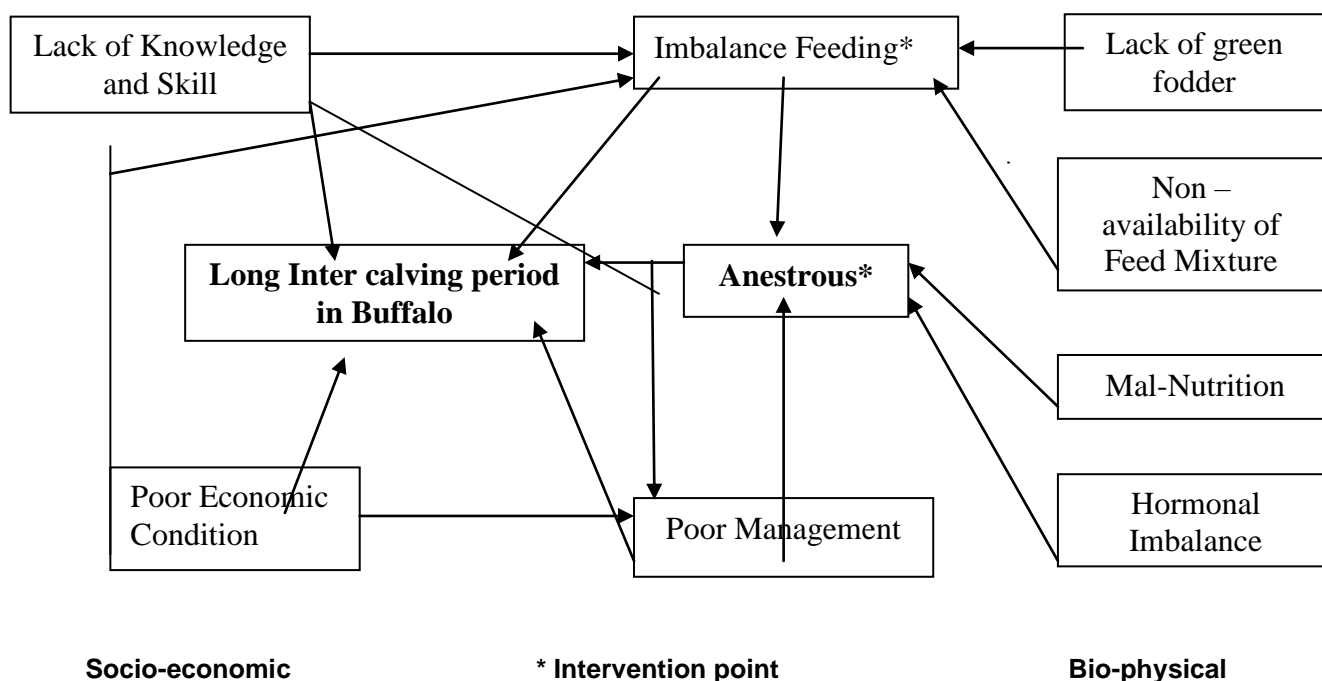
Lack of Knowledge and Skill

Imbalance Feeding*

Lack of green fodder

Non – availability of Feed Mixture

Long Inter calving period in Buffalo

Anestrous*

Mal-Nutrition

Poor Economic Condition

Poor Management

Hormonal Imbalance

Socio-economic

* Intervention point

Bio-physical